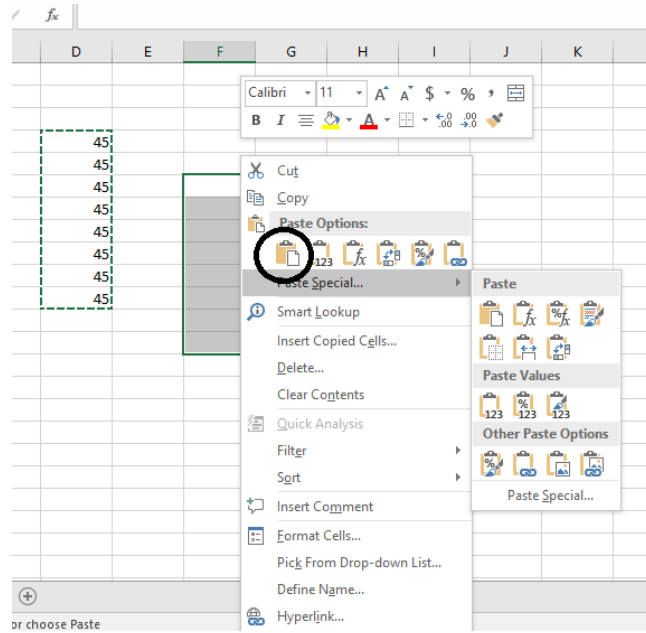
$f_x$

| D | E | F | G | H | I | J | K |
|---|---|---|---|---|---|---|---|
| 45 | | | | | | | |
| 45 | | | | | | | |
| 45 | | | | | | | |
| 45 | | | | | | | |
| 45 | | | | | | | |
| 45 | | | | | | | |
| 45 | | | | | | | |
| 45 | | | | | | | |

Calibri 11 A A $ % ,

B I A .00 .00

Cut
Copy
Paste Options:
123
Paste Special...
Smart Lookup
Insert Copied Cells...
Delete...
Clear Contents
Quick Analysis
Filter
Sort
Insert Comment
Format Cells...
Pick From Drop-down List...
Define Name...
Hyperlink...

Paste
Paste Values
123 123 123
Other Paste Options
Paste Special...

or choose Paste